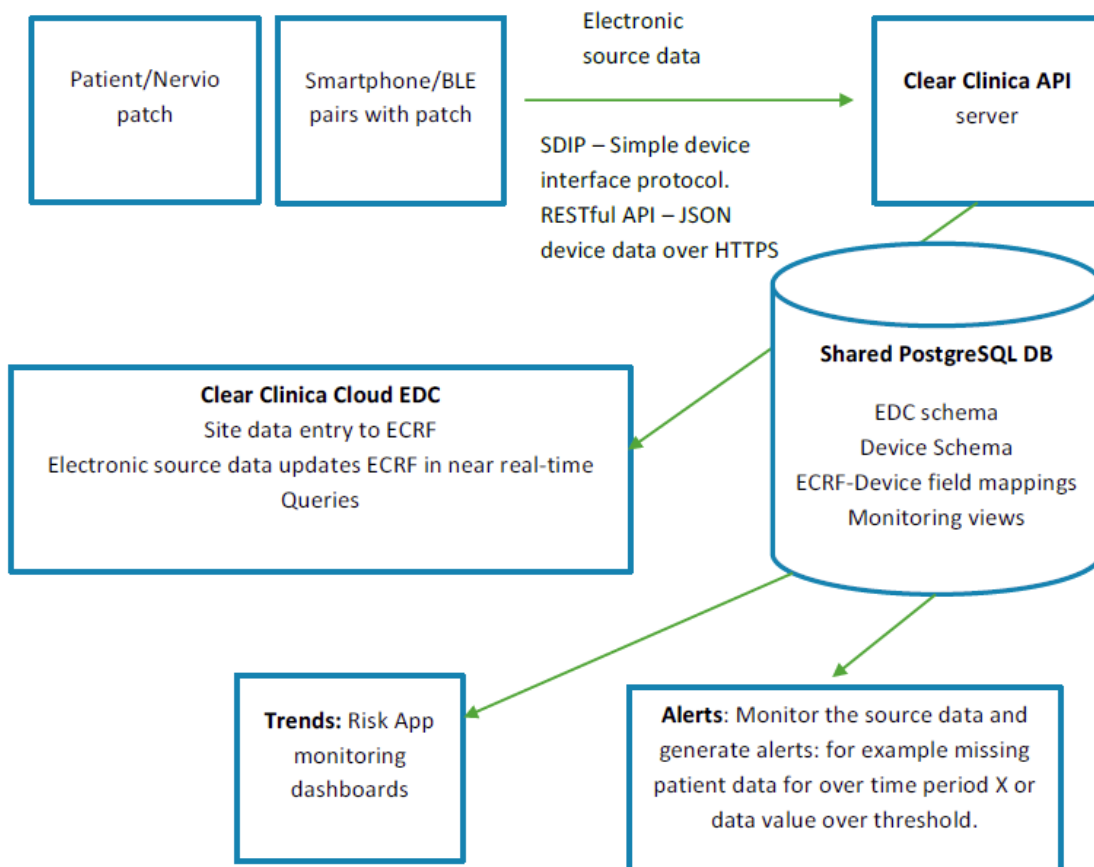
Patient/Nervio patch

Smartphone/BLE pairs with patch

Electronic source data

SDIP – Simple device interface protocol. RESTful API – JSON device data over HTTPS

**Clear Clinica API** server

**Shared PostgreSQL DB**

EDC schema
Device Schema
ECRF-Device field mappings
Monitoring views

**Clear Clinica Cloud EDC**
Site data entry to ECRF
Electronic source data updates ECRF in near real-time
Queries

**Trends:** Risk App monitoring dashboards

**Alerts**: Monitor the source data and generate alerts: for example missing patient data for over time period X or data value over threshold.